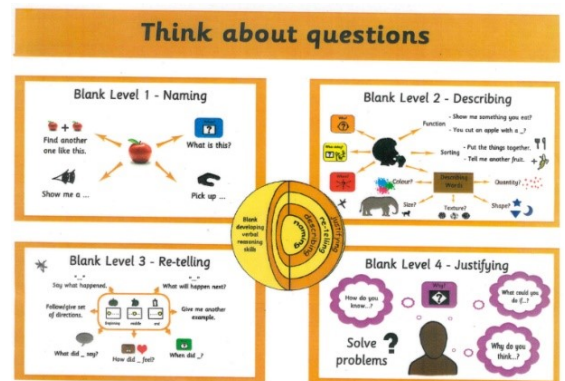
Think about questions

Blank Level 1 - Naming

Find another one like this.

What is this?

Show me a ...

Pick up ...

Blank Level 2 - Describing

Why?

Function

- Show me something you eat?

- You cut an apple with a _?

Sorting

- Put the things together.

- Tell me another fruit.

Colour?

Describing Words

Quantity?

Size?

Texture?

Shape?

Blank developing verbal reasoning skills

naming

describing

re-telling

justifying

Blank Level 3 - Re-telling

Say what happened.

What will happen next?

Follow/give set of directions.

beginning

middle

end

Give me another example.

What did _ say?

How did _ feel?

When did _?

Blank Level 4 - Justifying

How do you know...?

Why?

What could you do if...?

Solve problems

Why do you think...?